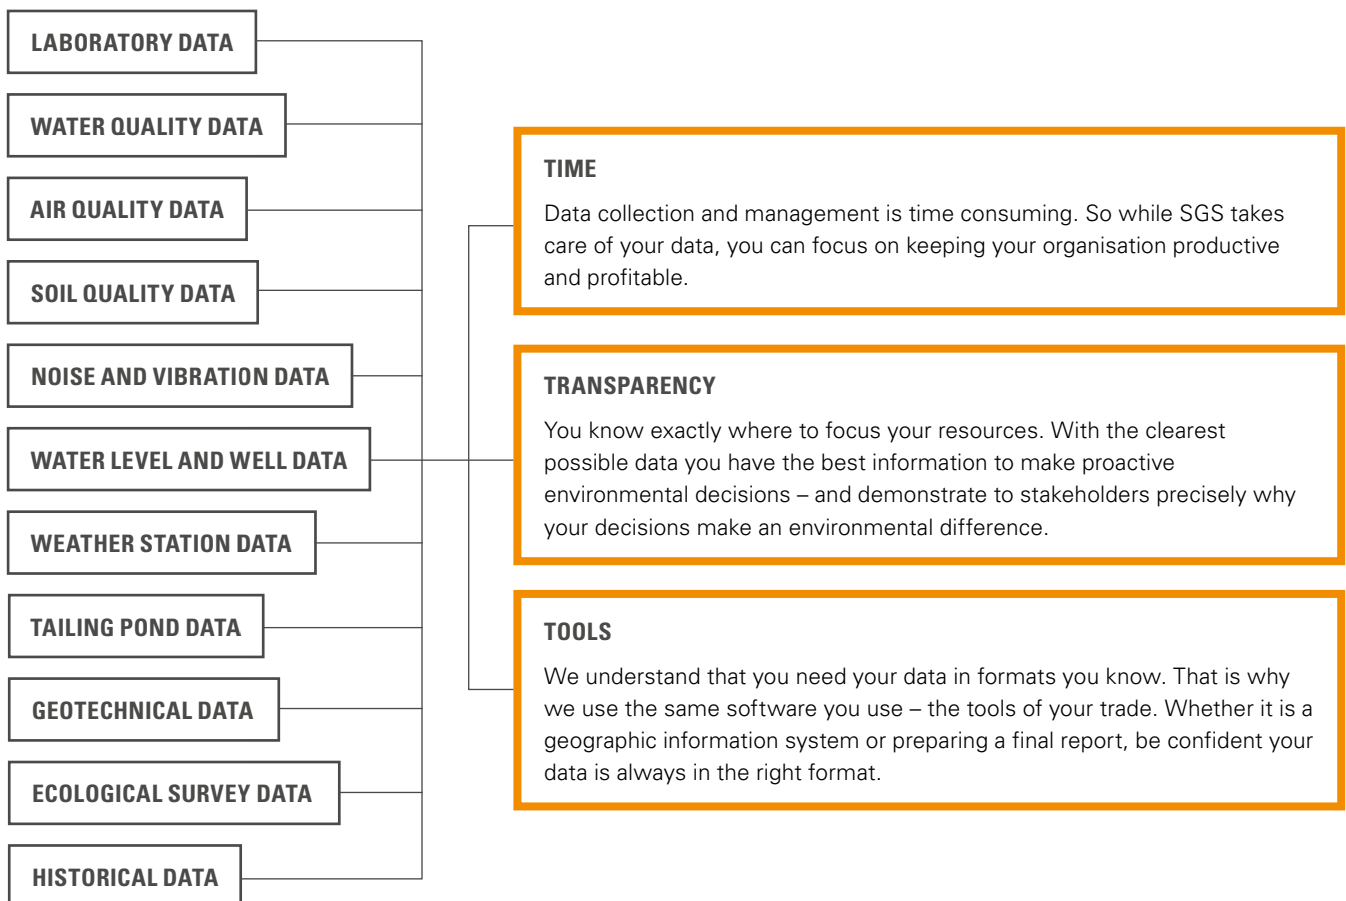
LABORATORY DATA

WATER QUALITY DATA

AIR QUALITY DATA

SOIL QUALITY DATA

NOISE AND VIBRATION DATA

WATER LEVEL AND WELL DATA

WEATHER STATION DATA

TAILING POND DATA

GEOTECHNICAL DATA

ECOLOGICAL SURVEY DATA

HISTORICAL DATA

TIME

Data collection and management is time consuming. So while SGS takes care of your data, you can focus on keeping your organisation productive and profitable.

TRANSPARENCY

You know exactly where to focus your resources. With the clearest possible data you have the best information to make proactive environmental decisions – and demonstrate to stakeholders precisely why your decisions make an environmental difference.

TOOLS

We understand that you need your data in formats you know. That is why we use the same software you use – the tools of your trade. Whether it is a geographic information system or preparing a final report, be confident your data is always in the right format.